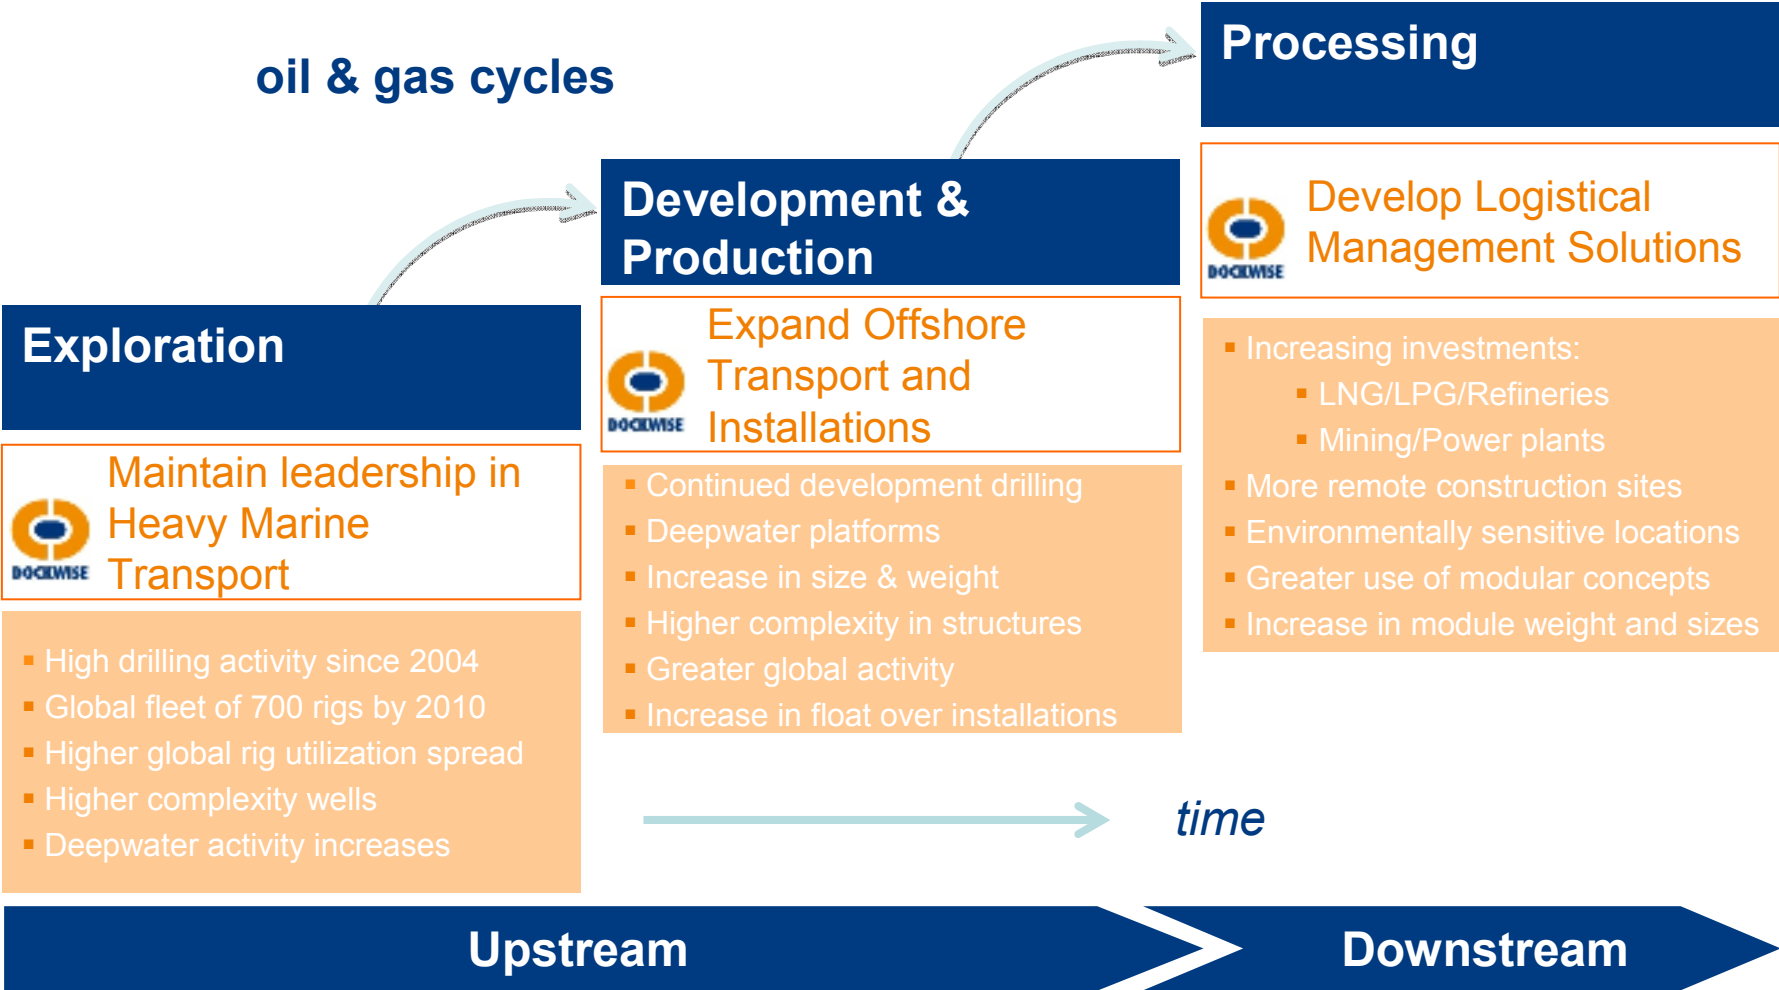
oil & gas cycles

Exploration

DOCKWISE

Maintain leadership in Heavy Marine Transport

- High drilling activity since 2004
- Global fleet of 700 rigs by 2010
- Higher global rig utilization spread
- Higher complexity wells
- Deepwater activity increases

Development & Production

DOCKWISE

Expand Offshore Transport and Installations

- Continued development drilling
- Deepwater platforms
- Increase in size & weight
- Higher complexity in structures
- Greater global activity
- Increase in float over installations

Processing

DOCKWISE

Develop Logistical Management Solutions

- Increasing investments:
  - LNG/LPG/Refineries
  - Mining/Power plants
- More remote construction sites
- Environmentally sensitive locations
- Greater use of modular concepts
- Increase in module weight and sizes

time

Upstream

Downstream